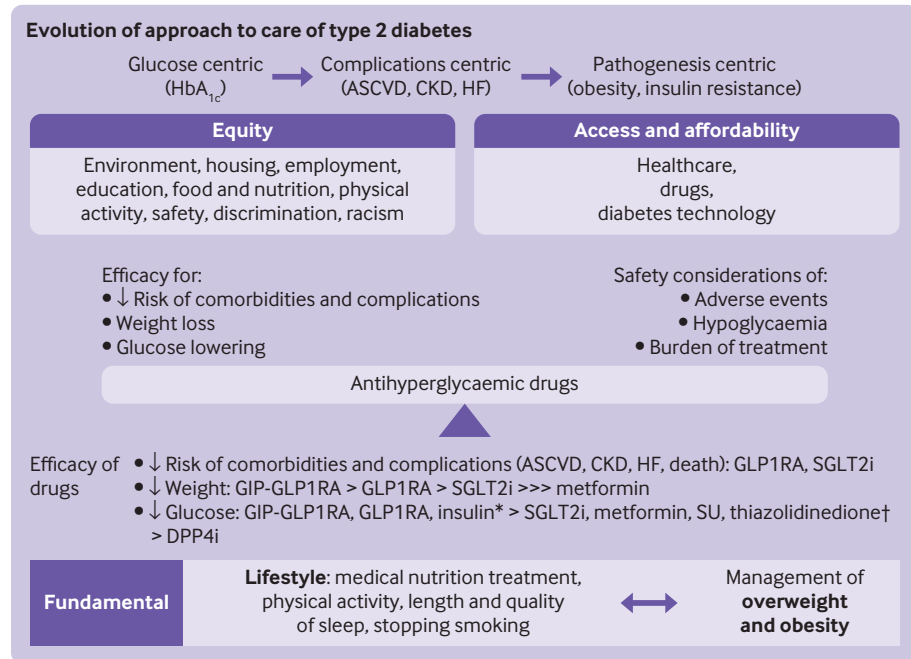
Evolution of approach to care of type 2 diabetes

Glucose centric ($HbA_{1c}$) → Complications centric (ASCVD, CKD, HF) → Pathogenesis centric (obesity, insulin resistance)

Equity

Environment, housing, employment, education, food and nutrition, physical activity, safety, discrimination, racism

Access and affordability

Healthcare, drugs, diabetes technology

Efficacy for:
• ↓ Risk of comorbidities and complications
• Weight loss
• Glucose lowering

Safety considerations of:
• Adverse events
• Hypoglycaemia
• Burden of treatment

Antihyperglycaemic drugs

Efficacy of drugs
• ↓ Risk of comorbidities and complications (ASCVD, CKD, HF, death): GLP1RA, SGLT2i
• ↓ Weight: GIP-GLP1RA > GLP1RA > SGLT2i >>> metformin
• ↓ Glucose: GIP-GLP1RA, GLP1RA, insulin* > SGLT2i, metformin, SU, thiazolidinedione† > DPP4i

Fundamental

Lifestyle: medical nutrition treatment, physical activity, length and quality of sleep, stopping smoking

Management of overweight and obesity